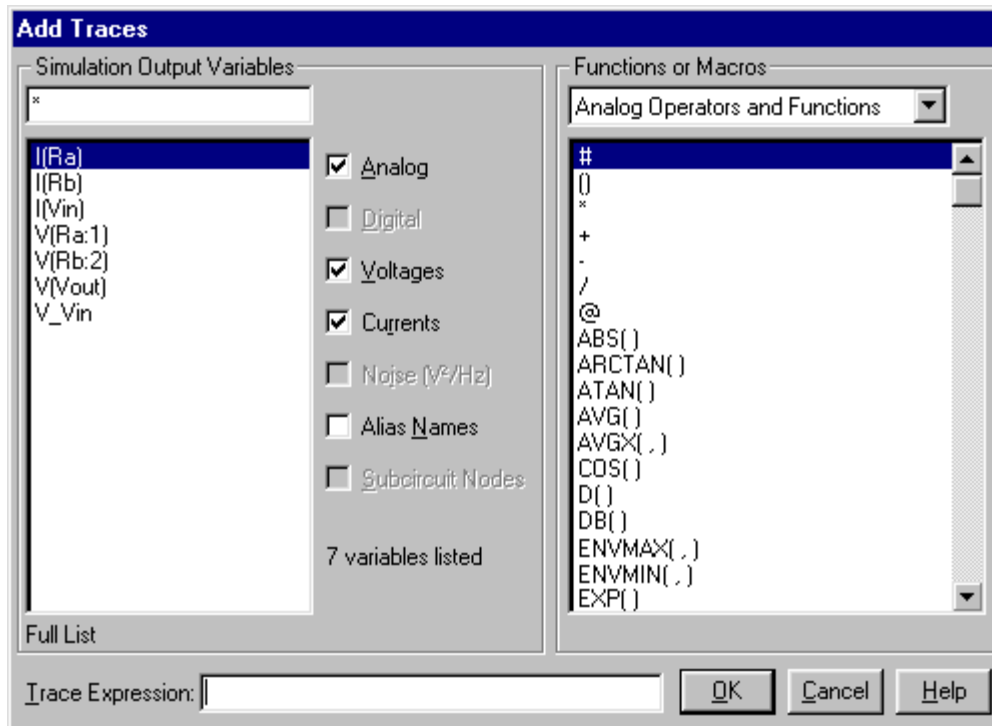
Add Traces

Simulation Output Variables

*

I(Ra)
I(Rb)
I(Vin)
V(Ra:1)
V(Rb:2)
V(Vout)
V_Vin

Analog
Digital
Voltages
Currents
Noise ($V^2$/Hz)
Alias Names
Subcircuit Nodes

7 variables listed

Full List

Functions or Macros

Analog Operators and Functions

#
()
*
+
-
/
@
ABS( )
ARCTAN( )
ATAN( )
AVG( )
AVGX( , )
COS( )
D( )
DB( )
ENVMAX( , )
ENVMIN( , )
EXP( )

Trace Expression:

OK
Cancel
Help